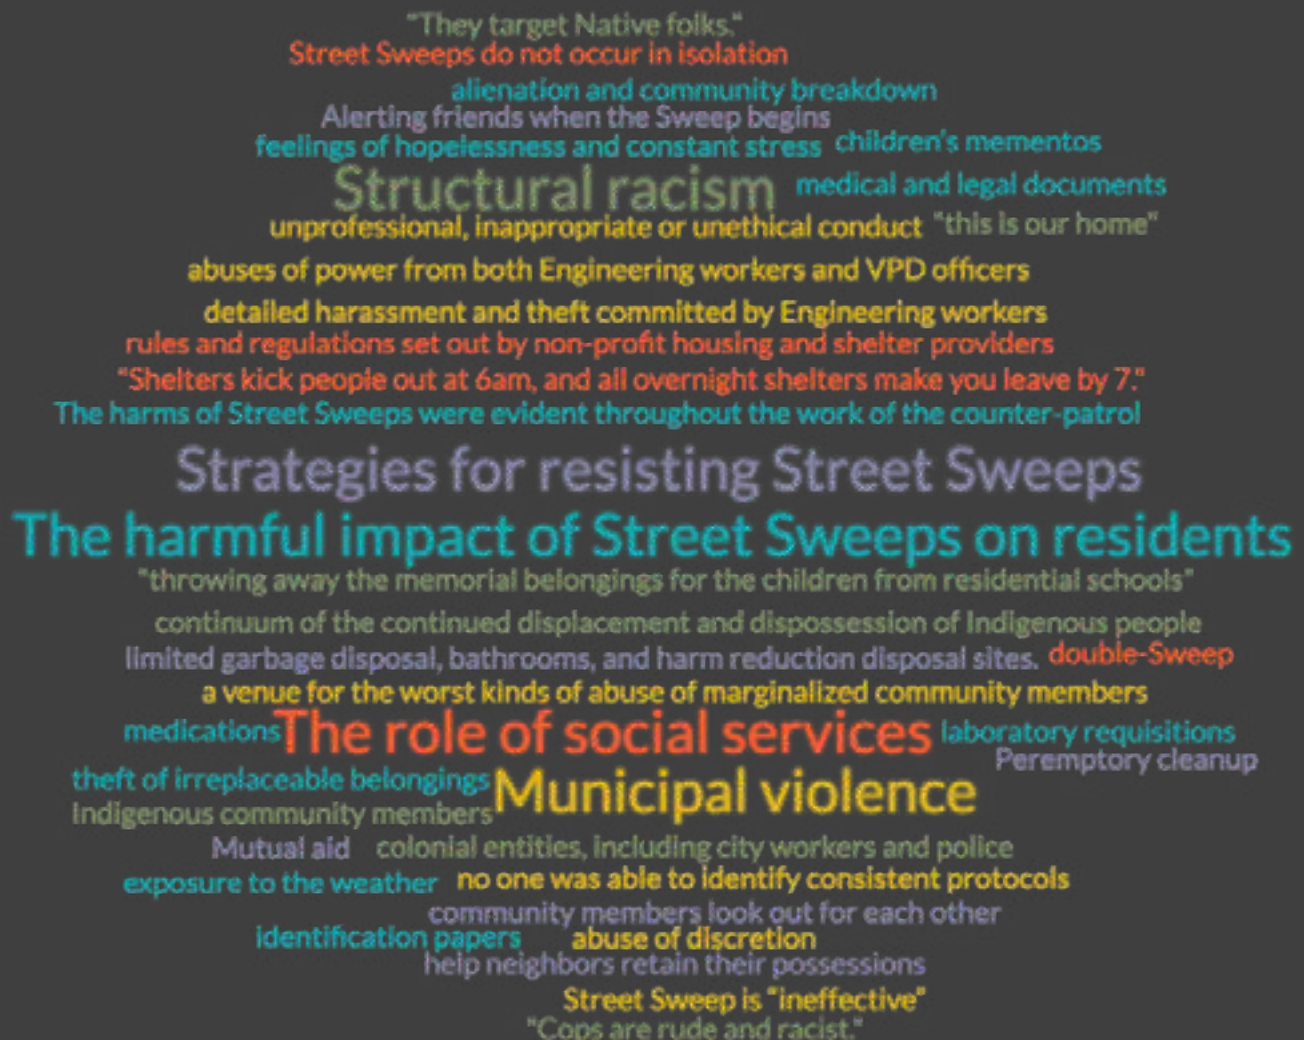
"They target Native folks."
Street Sweeps do not occur in isolation
alienation and community breakdown
Alerting friends when the Sweep begins
feelings of hopelessness and constant stress children's mementos
Structural racism medical and legal documents
unprofessional, inappropriate or unethical conduct "this is our home"
abuses of power from both Engineering workers and VPD officers
detailed harassment and theft committed by Engineering workers
rules and regulations set out by non-profit housing and shelter providers
"Shelters kick people out at 6am, and all overnight shelters make you leave by 7."
The harms of Street Sweeps were evident throughout the work of the counter-patrol
Strategies for resisting Street Sweeps
The harmful impact of Street Sweeps on residents
"throwing away the memorial belongings for the children from residential schools"
continuum of the continued displacement and dispossession of Indigenous people
limited garbage disposal, bathrooms, and harm reduction disposal sites. double-Sweep
a venue for the worst kinds of abuse of marginalized community members
medications The role of social services laboratory requisitions
Peremptory cleanup
theft of irreplaceable belongings Municipal violence
Indigenous community members
Mutual aid colonial entities, including city workers and police
exposure to the weather no one was able to identify consistent protocols
community members look out for each other
identification papers abuse of discretion
help neighbors retain their possessions
Street Sweep is "ineffective"
"Cops are rude and racist."